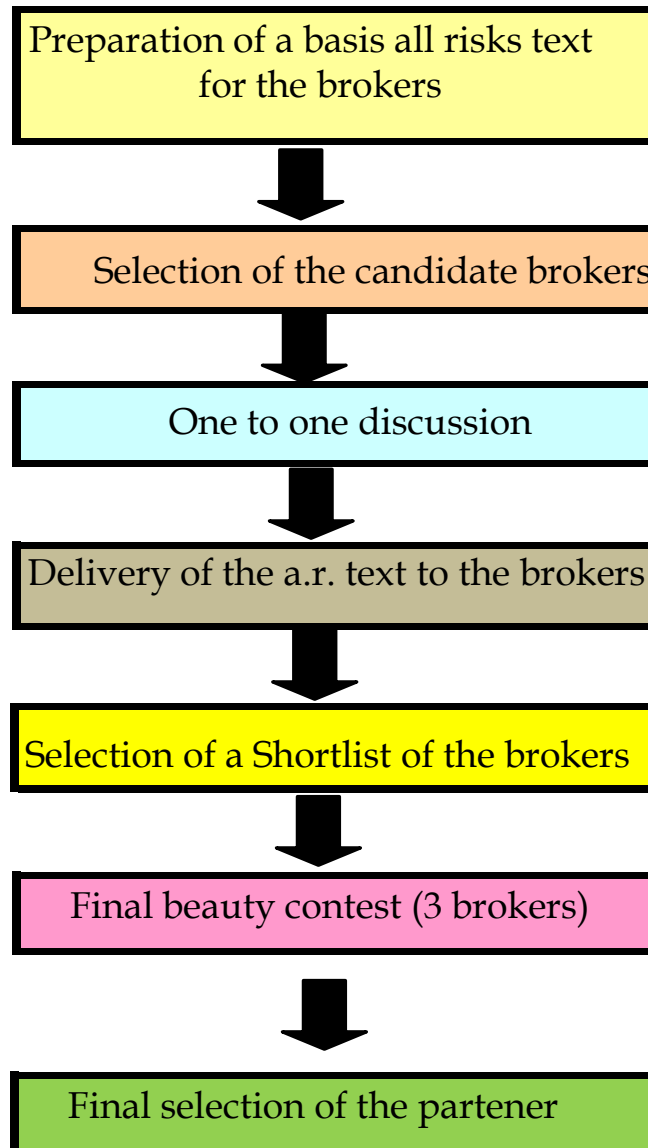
Preparation of a basis all risks text for the brokers

Selection of the candidate brokers

One to one discussion

Delivery of the a.r. text to the brokers

Selection of a Shortlist of the brokers

Final beauty contest (3 brokers)

Final selection of the partener